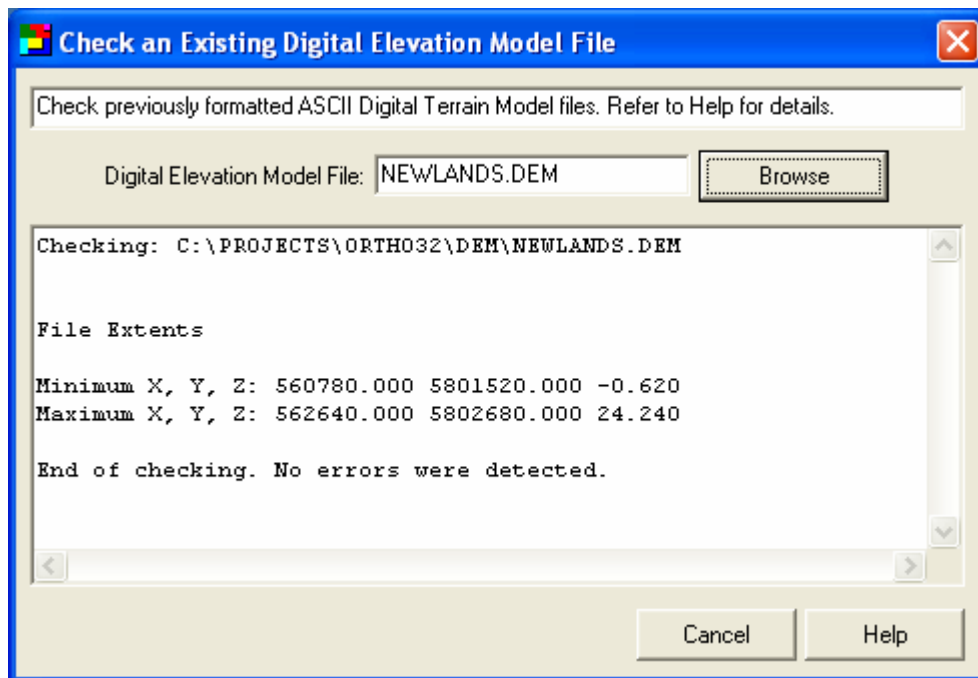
Check an Existing Digital Elevation Model File

Check previously formatted ASCII Digital Terrain Model files. Refer to Help for details.

Digital Elevation Model File: NEWLANDS.DEM

Browse

Checking: C:\PROJECTS\ORTHO32\DEM\NEWLANDS.DEM

File Extents

Minimum X, Y, Z: 560780.000 5801520.000 -0.620
Maximum X, Y, Z: 562640.000 5802680.000 24.240

End of checking. No errors were detected.

Cancel

Help